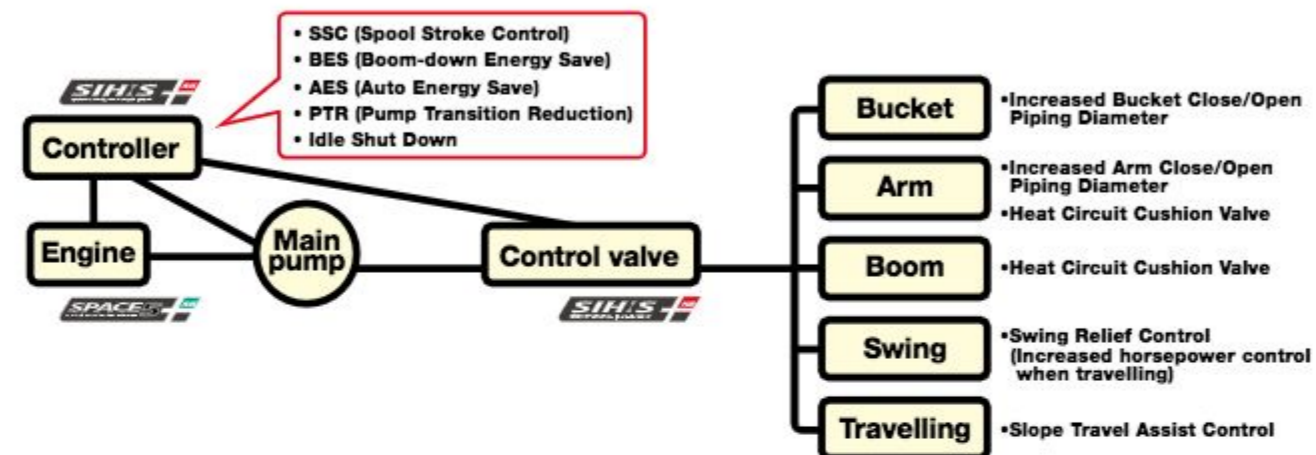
• SSC (Spool Stroke Control)
• BES (Boom-down Energy Save)
• AES (Auto Energy Save)
• PTR (Pump Transition Reduction)
• Idle Shut Down

SIH:S

Controller

Engine

Main pump

SPACE5

Control valve

SIH:S

Bucket
•Increased Bucket Close/Open Piping Diameter

Arm
•Increased Arm Close/Open Piping Diameter
•Heat Circuit Cushion Valve

Boom
•Heat Circuit Cushion Valve

Swing
•Swing Relief Control (Increased horsepower control when travelling)

Travelling
•Slope Travel Assist Control